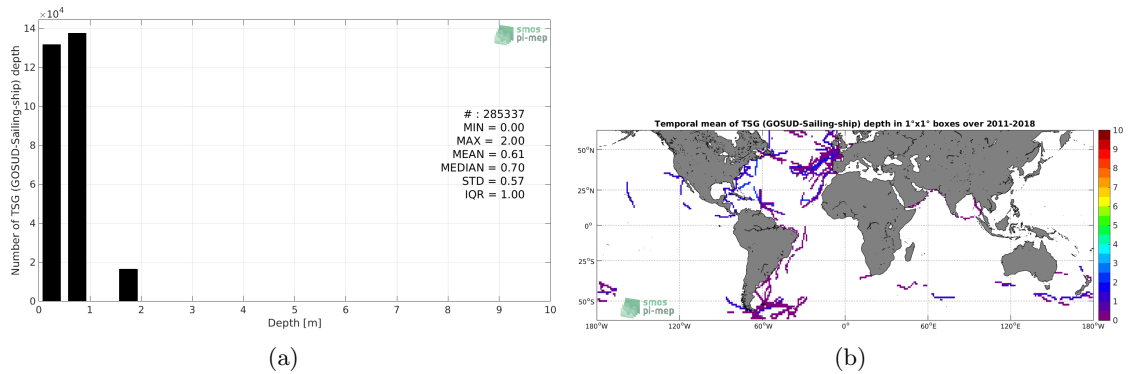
$\times10^4$
14
12
10
8
6
4
2
0
Number of TSG (GOSUD-Sailing-ship) depth
smos pi-mep
# : 285337
MIN = 0.00
MAX = 2.00
MEAN = 0.61
MEDIAN = 0.70
STD = 0.57
IQR = 1.00
0 1 2 3 4 5 6 7 8 9 10
Depth [m]
(a)

Temporal mean of TSG (GOSUD-Sailing-ship) depth in 1°x1° boxes over 2011-2018
50°N
25°N
0°
25°S
50°S
180°W 120°W 60°W 0° 60°E 120°E 180°W
smos pi-mep
10
9
8
7
6
5
4
3
2
1
0
(b)